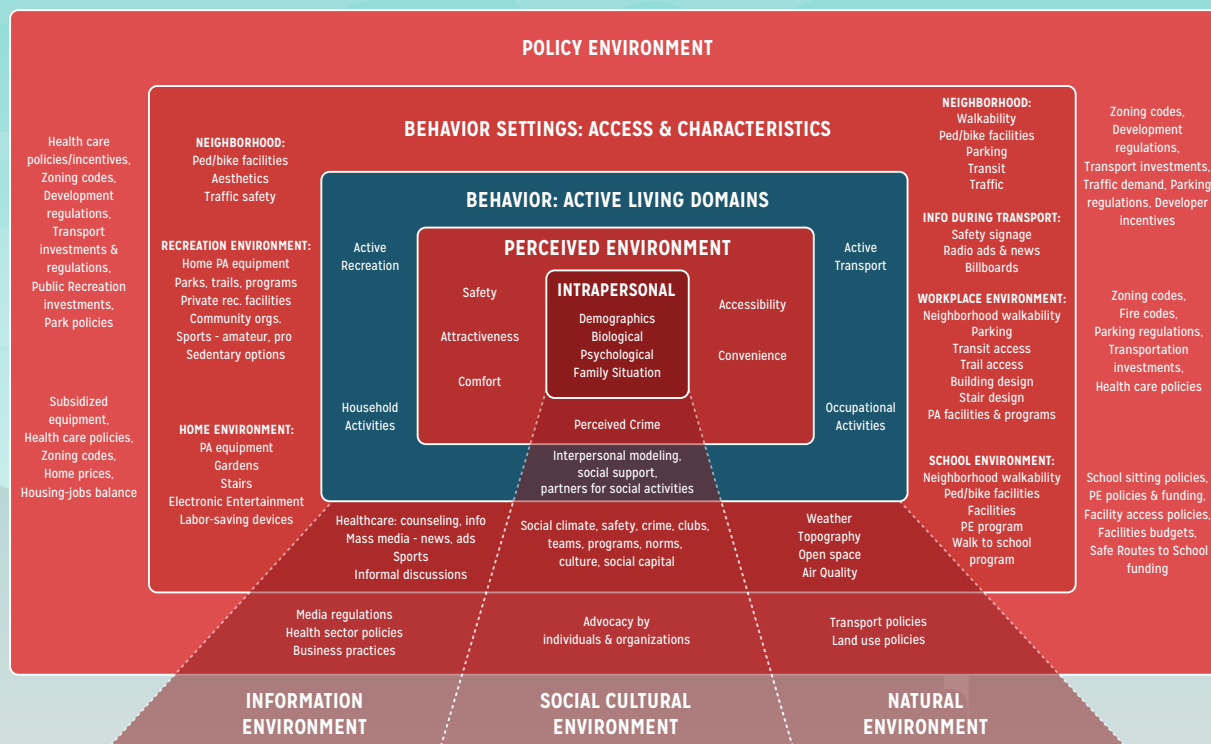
POLICY ENVIRONMENT

Health care policies/incentives, Zoning codes, Development regulations, Transport investments & regulations, Public Recreation investments, Park policies

Subsidized equipment, Health care policies, Zoning codes, Home prices, Housing-jobs balance

BEHAVIOR SETTINGS: ACCESS & CHARACTERISTICS

NEIGHBORHOOD:
Ped/bike facilities
Aesthetics
Traffic safety

RECREATION ENVIRONMENT:
Home PA equipment
Parks, trails, programs
Private rec. facilities
Community orgs.
Sports - amateur, pro
Sedentary options

HOME ENVIRONMENT:
PA equipment
Gardens
Stairs
Electronic Entertainment
Labor-saving devices

BEHAVIOR: ACTIVE LIVING DOMAINS

Active Recreation

Household Activities

PERCEIVED ENVIRONMENT

Safety

Attractiveness

Comfort

INTRAPERSONAL
Demographics
Biological
Psychological
Family Situation

Accessibility

Convenience

Perceived Crime

Active Transport

Occupational Activities

Interpersonal modeling, social support, partners for social activities

NEIGHBORHOOD:
Walkability
Ped/bike facilities
Parking
Transit
Traffic

INFO DURING TRANSPORT:
Safety signage
Radio ads & news
Billboards

WORKPLACE ENVIRONMENT:
Neighborhood walkability
Parking
Transit access
Trail access
Building design
Stair design
PA facilities & programs

SCHOOL ENVIRONMENT:
Neighborhood walkability
Ped/bike facilities
Facilities
PE program
Walk to school program

Zoning codes, Development regulations, Transport investments, Traffic demand, Parking regulations, Developer incentives

Zoning codes, Fire codes, Parking regulations, Transportation investments, Health care policies

School sitting policies, PE policies & funding, Facility access policies, Facilities budgets, Safe Routes to School funding

Healthcare: counseling, info
Mass media - news, ads
Sports
Informal discussions

Social climate, safety, crime, clubs, teams, programs, norms, culture, social capital

Weather
Topography
Open space
Air Quality

Media regulations
Health sector policies
Business practices

Advocacy by individuals & organizations

Transport policies
Land use policies

INFORMATION ENVIRONMENT

SOCIAL CULTURAL ENVIRONMENT

NATURAL ENVIRONMENT